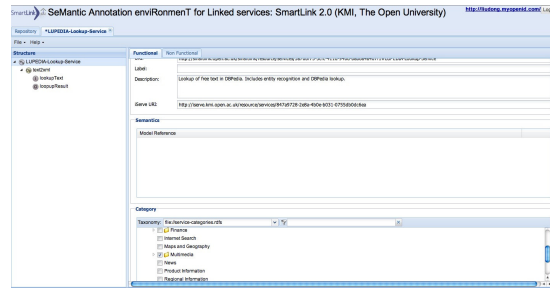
SmartLink SeMantic Annotation enviRonmenT for Linked services: SmartLink 2.0 (KMI, The Open University)

http://liudong.myopenid.com/

Repository *LUPEDIA-Lookup-Service

File Help

Structure

LUPEDIA-Lookup-Service
text2xml
lookupText
lookupResult

Functional Non Functional

URI: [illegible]

Label:

Description: Lookup of free text in DBPedia. Includes entity recognition and DBPedia lookup.

iServe URI: http://iserve.kmi.open.ac.uk/resource/services/847a5728-2a6a-490e-b031-0755db0dc8aa

Semantics

Model Reference

Category

Taxonomy: file:/service-categories.rdfs

Finance
Internet Search
Maps and Geography
Multimedia
News
Product Information
Regional Information